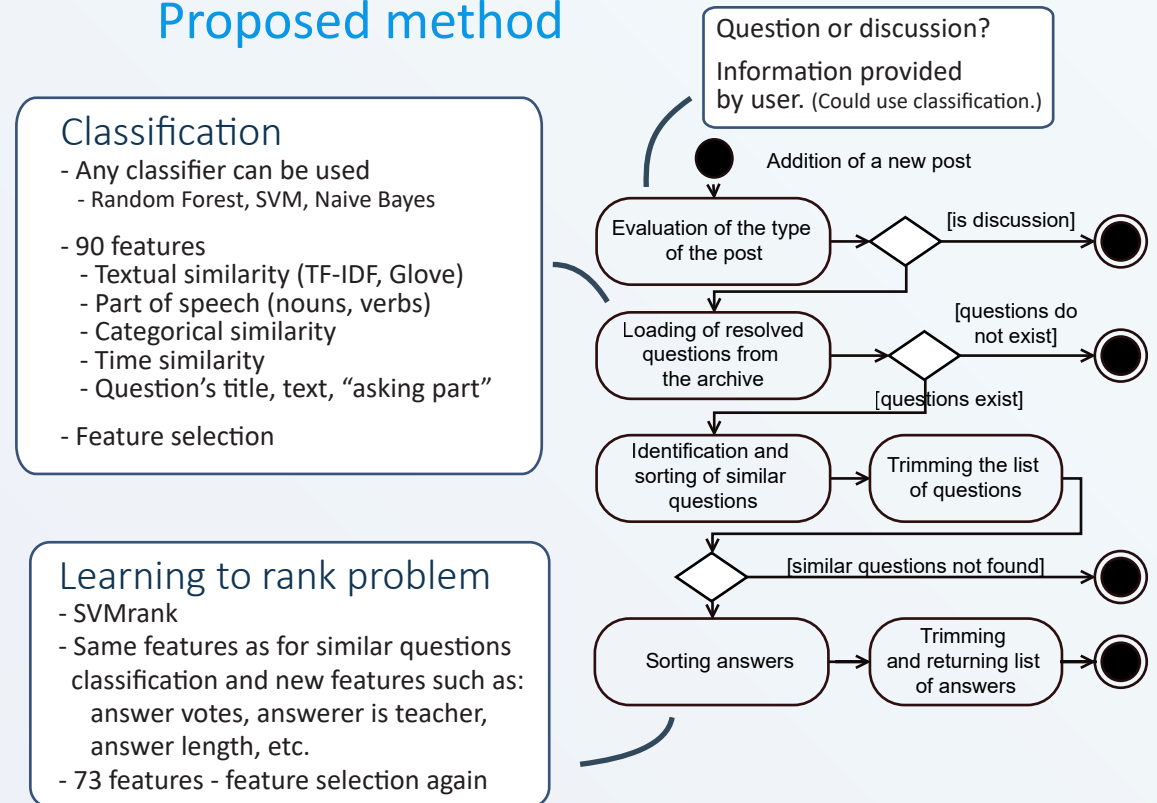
Proposed method

Question or discussion?
Information provided by user. (Could use classification.)

Classification
- Any classifier can be used
- Random Forest, SVM, Naive Bayes
- 90 features
- Textual similarity (TF-IDF, Glove)
- Part of speech (nouns, verbs)
- Categorical similarity
- Time similarity
- Question's title, text, "asking part"
- Feature selection

Learning to rank problem
- SVMrank
- Same features as for similar questions classification and new features such as: answer votes, answerer is teacher, answer length, etc.
- 73 features - feature selection again

Addition of a new post
Evaluation of the type of the post
[is discussion]
Loading of resolved questions from the archive
[questions do not exist]
[questions exist]
Identification and sorting of similar questions
Trimming the list of questions
[similar questions not found]
Sorting answers
Trimming and returning list of answers